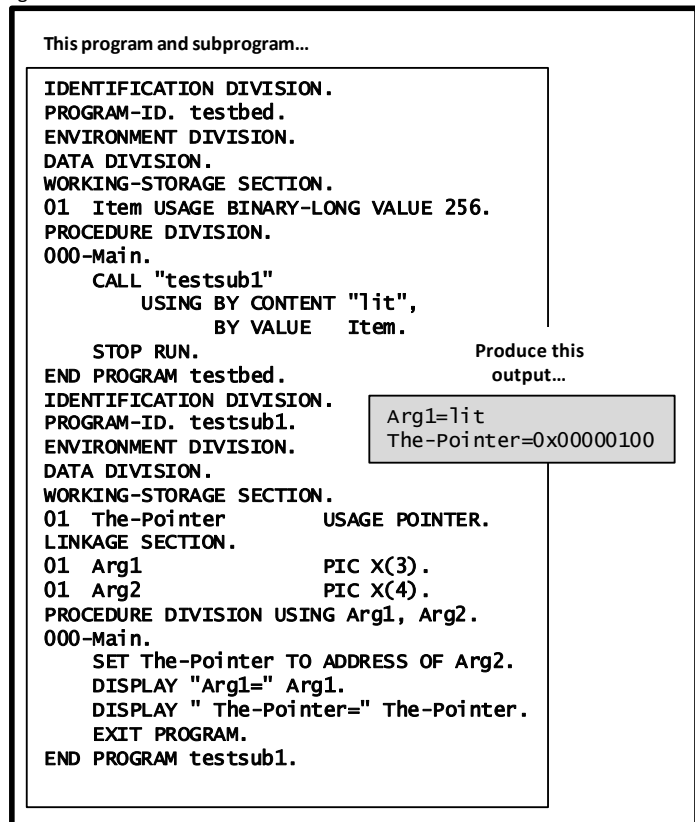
This program and subprogram…

```
IDENTIFICATION DIVISION.
PROGRAM-ID. testbed.
ENVIRONMENT DIVISION.
DATA DIVISION.
WORKING-STORAGE SECTION.
01  Item USAGE BINARY-LONG VALUE 256.
PROCEDURE DIVISION.
000-Main.
    CALL "testsub1"
        USING BY CONTENT "lit",
              BY VALUE   Item.
    STOP RUN.
END PROGRAM testbed.
IDENTIFICATION DIVISION.
PROGRAM-ID. testsub1.
ENVIRONMENT DIVISION.
DATA DIVISION.
WORKING-STORAGE SECTION.
01  The-Pointer         USAGE POINTER.
LINKAGE SECTION.
01  Arg1                PIC X(3).
01  Arg2                PIC X(4).
PROCEDURE DIVISION USING Arg1, Arg2.
000-Main.
    SET The-Pointer TO ADDRESS OF Arg2.
    DISPLAY "Arg1=" Arg1.
    DISPLAY " The-Pointer=" The-Pointer.
    EXIT PROGRAM.
END PROGRAM testsub1.
```

Produce this output…

```
Arg1=lit
The-Pointer=0x00000100
```